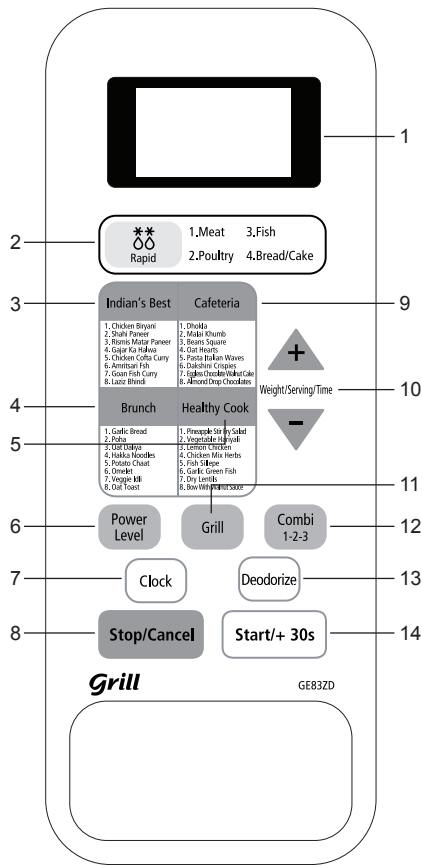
1

2

Rapid

1.Meat 3.Fish

2.Poultry 4.Bread/Cake

3

Indian's Best

1. Chicken Biryani
2. Shahi Paneer
3. Rismis Matar Paneer
4. Gajar Ka Halwa
5. Chicken Cofta Curry
6. Amritsari Fish
7. Goan Fish Curry
8. Laziz Bhindi

Cafeteria

1. Dhokla
2. Malai Khumb
3. Beans Square
4. Oat Hearts
5. Pasta Italian Waves
6. Dakshini Crispies
7. Eggless Chocolate Walnut Cake
8. Almond Drop Chocolates

9

Weight/Serving/Time

10

4

Brunch

1. Garlic Bread
2. Poha
3. Oat Dalaya
4. Hakka Noodles
5. Potato Chaat
6. Omelet
7. Veggie Idli
8. Oat Toast

Healthy Cook

1. Pineapple Stir fry Salad
2. Vegetable Hariyali
3. Lemon Chicken
4. Chicken Mix Herbs
5. Fish Sitepe
6. Garlic Green Fish
7. Dry Lentils
8. Bow With Peanut Sauce

5

11

6

Power Level

Grill

Combi 1-2-3

12

7

Clock

Deodorize

13

8

Stop/Cancel

Start/+ 30s

14

Grill

GE83ZD